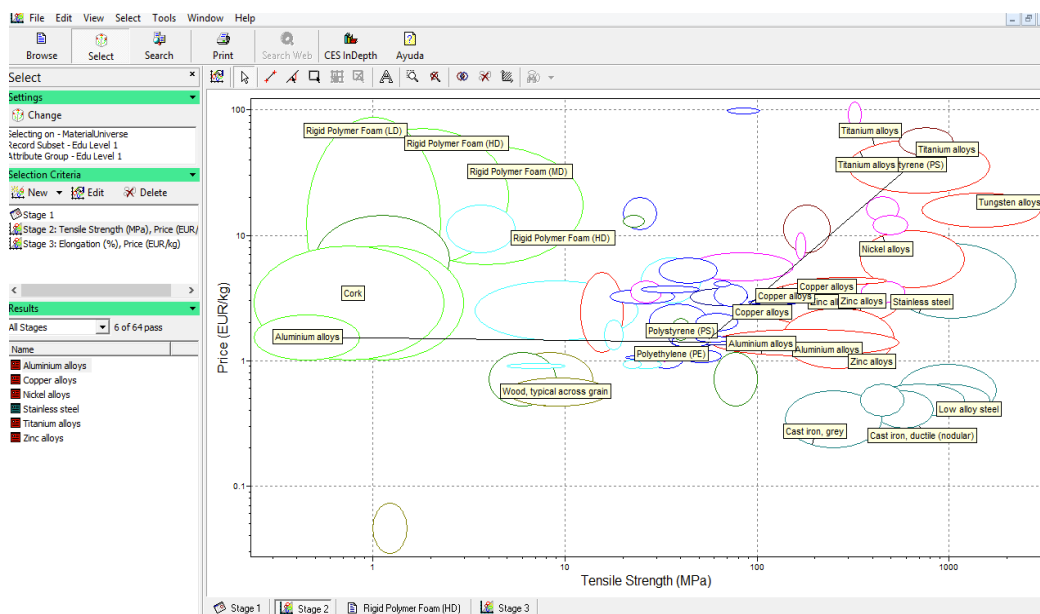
File Edit View Select Tools Window Help

Browse Select Search Print Search Web CES InDepth Ayuda

Select

Settings

Change

Selecting on - MaterialUniverse
Record Subset - Edu Level 1
Attribute Group - Edu Level 1

Selection Criteria

New Edit Delete

Stage 1
Stage 2: Tensile Strength (MPa), Price (EUR/
Stage 3: Elongation (%), Price (EUR/kg)

Results

All Stages 6 of 64 pass

Name

Aluminium alloys
Copper alloys
Nickel alloys
Stainless steel
Titanium alloys
Zinc alloys

100
10
1
0.1

Price (EUR/kg)

Rigid Polymer Foam (LD)
Rigid Polymer Foam (HD)
Rigid Polymer Foam (MD)
Rigid Polymer Foam (HD)
Cork
Aluminium alloys
Wood, typical across grain
Titanium alloys
Titanium alloys
Titanium alloys
Polystyrene (PS)
Tungsten alloys
Nickel alloys
Copper alloys
Copper alloys
Zinc alloys
Zinc alloys
Stainless steel
Copper alloys
Polystyrene (PS)
Polyethylene (PE)
Aluminium alloys
Aluminium alloys
Zinc alloys
Low alloy steel
Cast iron, grey
Cast iron, ductile (nodular)

1 10 100 1000

Tensile Strength (MPa)

Stage 1 Stage 2 Rigid Polymer Foam (HD) Stage 3